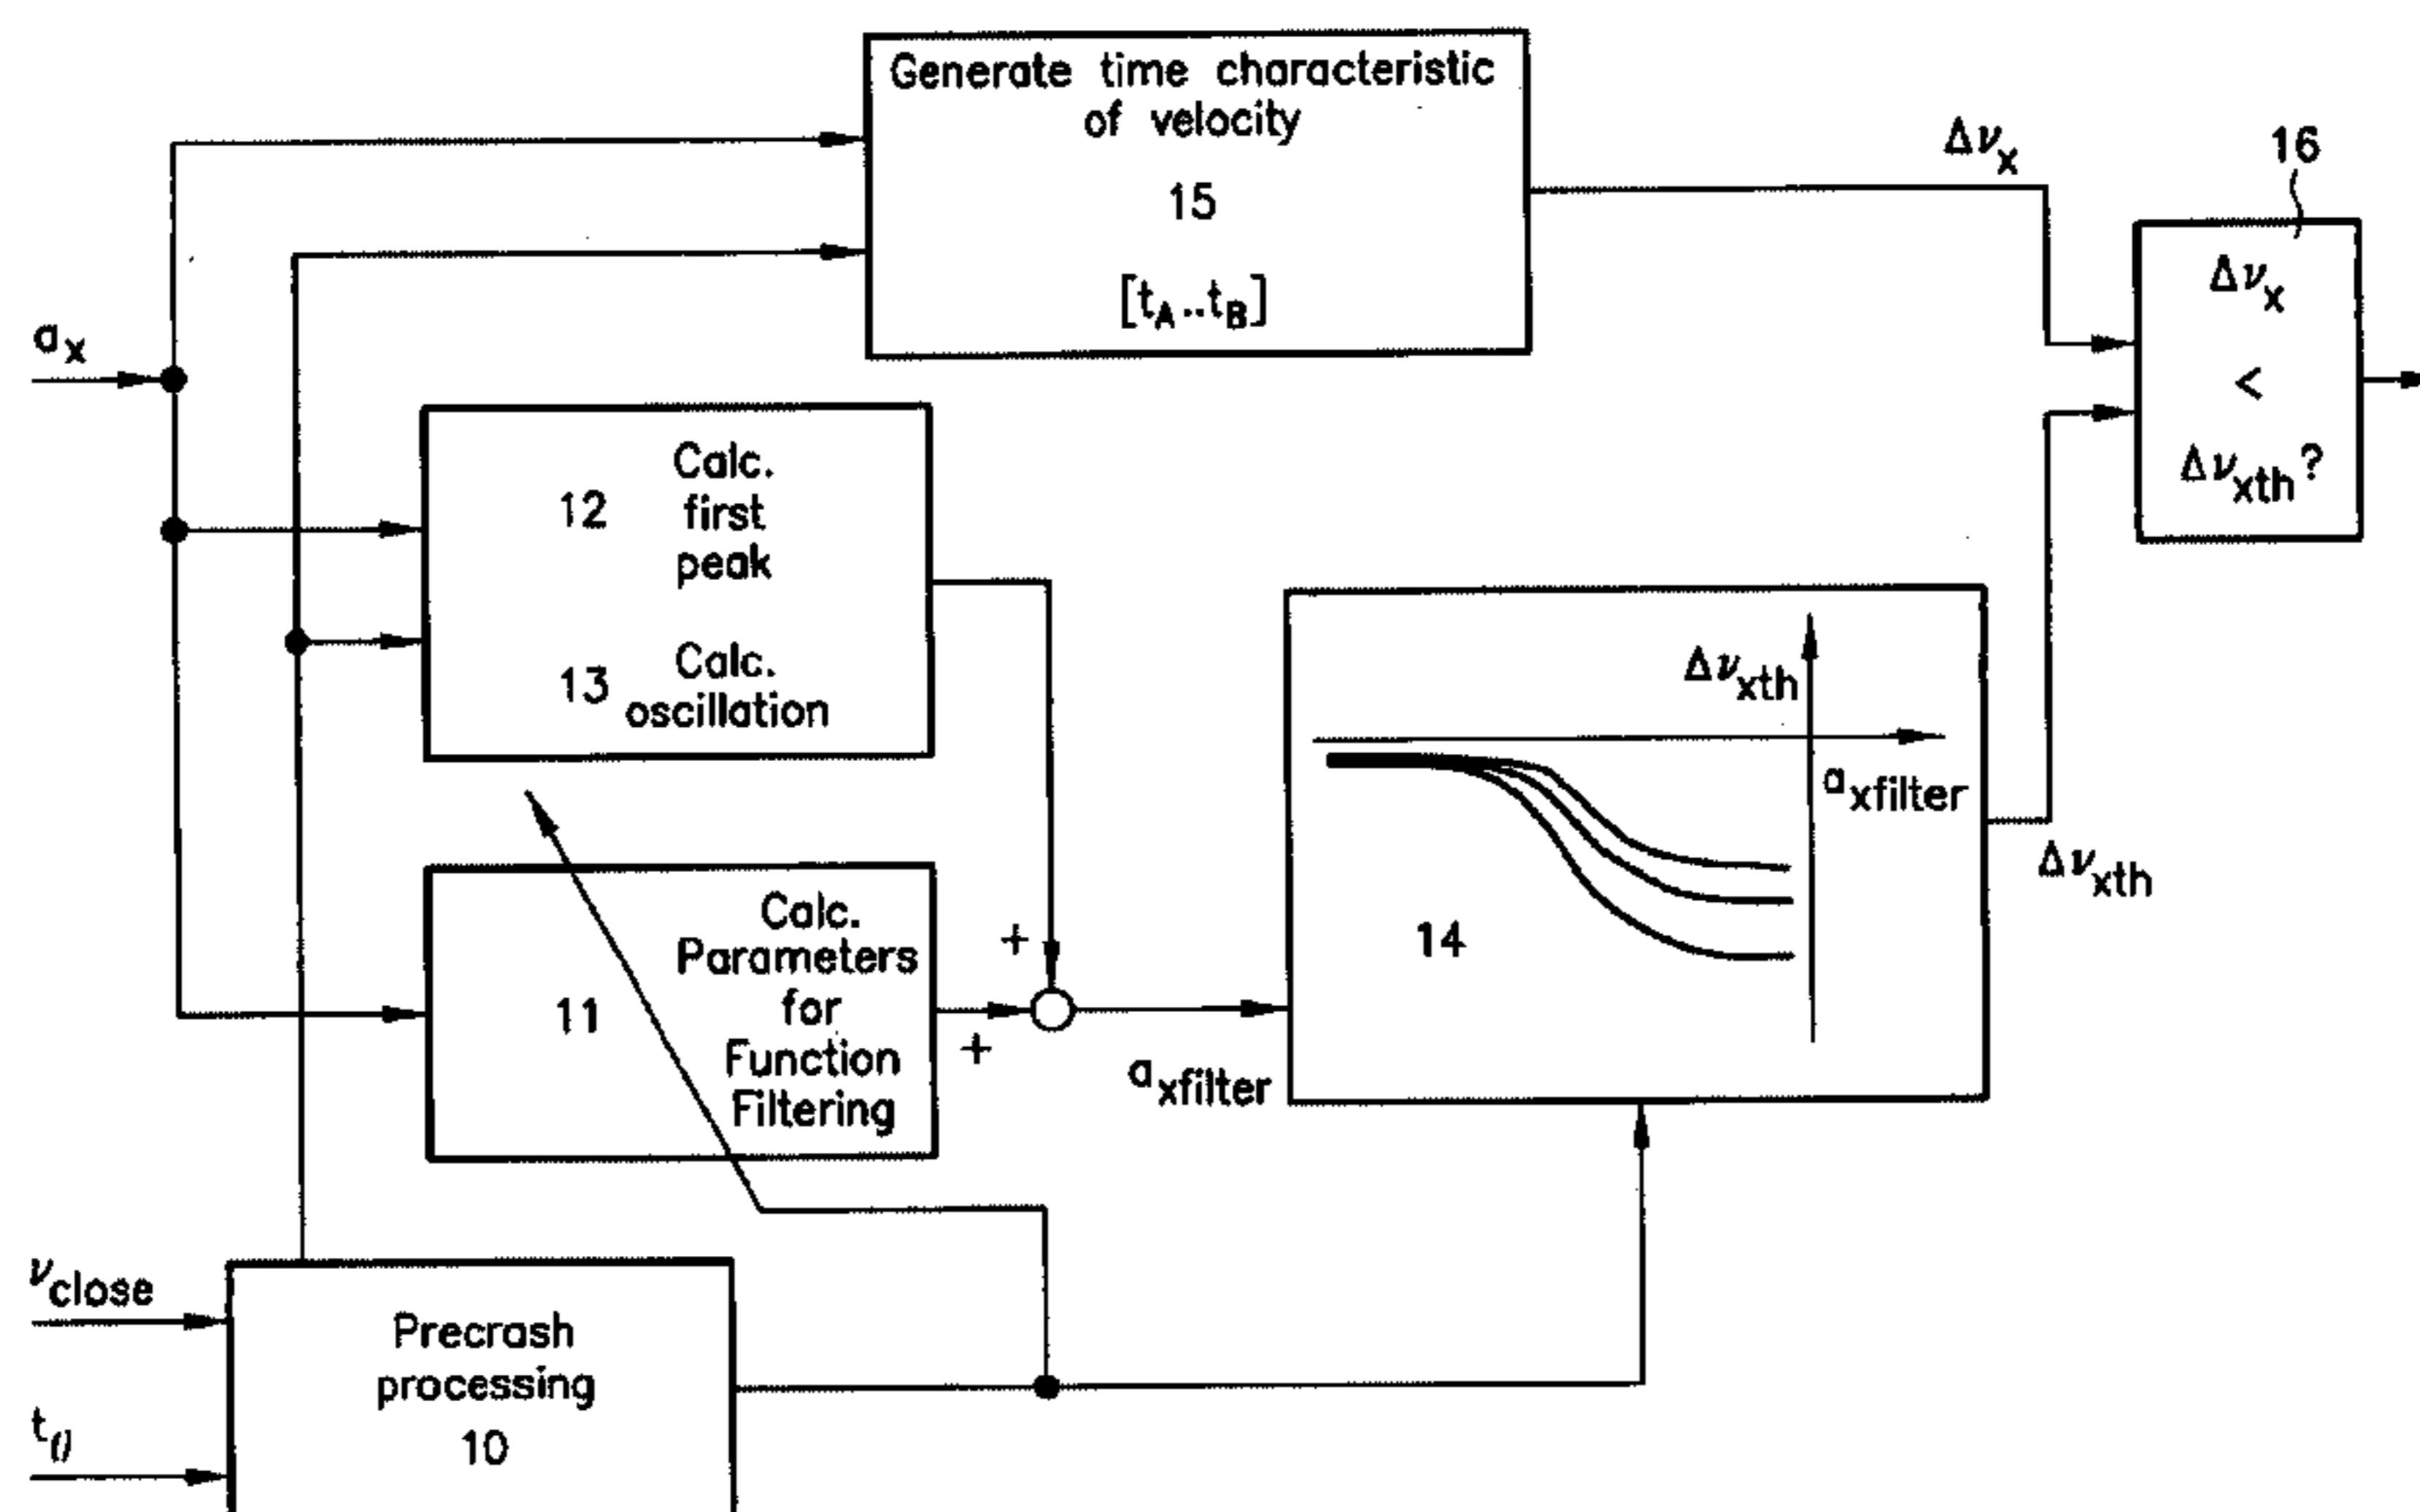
Generate time characteristic of velocity
15
$[t_A..t_B]$

$\Delta\nu_x$

16

$\Delta\nu_x$
<
$\Delta\nu_{xth}$?

$a_x$

12 Calc. first peak

13 Calc. oscillation

$\Delta\nu_{xth}$

$a_{xfilter}$

$\Delta\nu_{xth}$

14

+

11 Calc. Parameters for Function Filtering

+

$a_{xfilter}$

$\nu_{close}$

$t_0$

Precrash processing
10